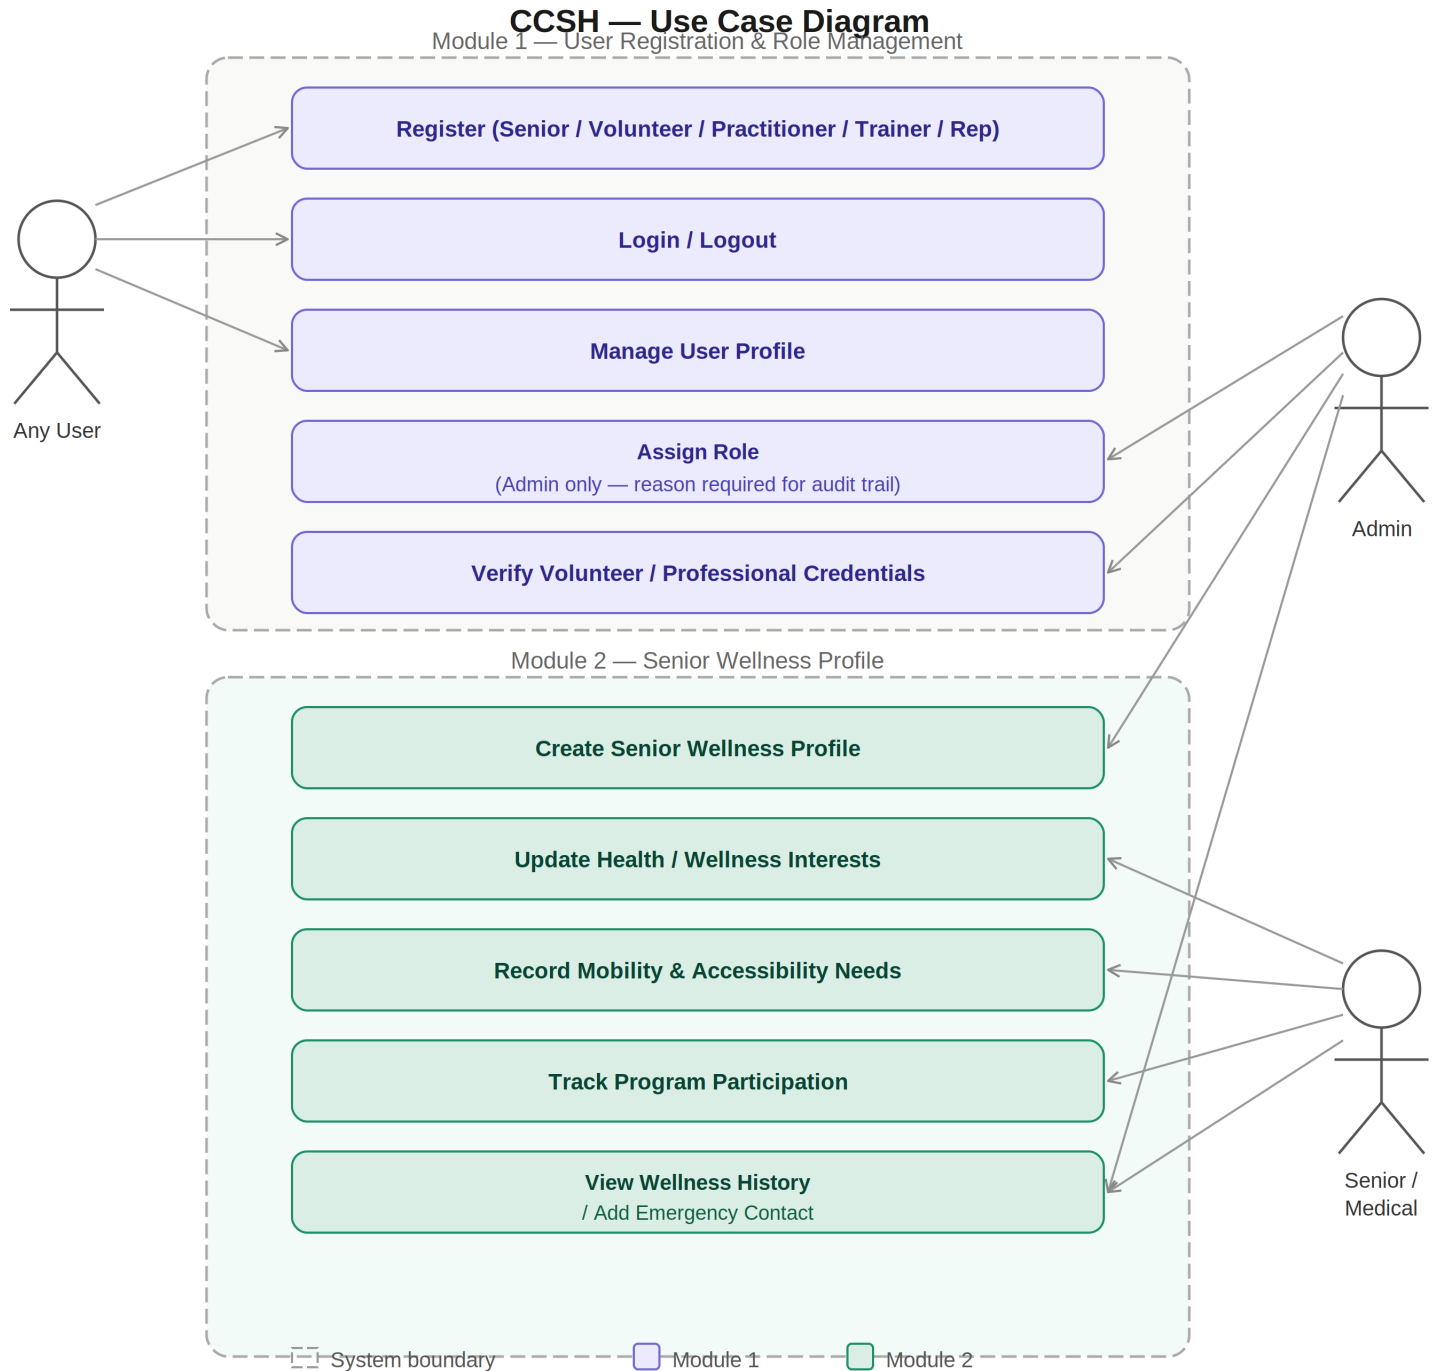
CCSH — Use Case Diagram

Module 1 — User Registration & Role Management

Register (Senior / Volunteer / Practitioner / Trainer / Rep)

Login / Logout

Manage User Profile

Assign Role
(Admin only — reason required for audit trail)

Verify Volunteer / Professional Credentials

Any User

Admin

Module 2 — Senior Wellness Profile

Create Senior Wellness Profile

Update Health / Wellness Interests

Record Mobility & Accessibility Needs

Track Program Participation

View Wellness History
/ Add Emergency Contact

Senior / Medical

System boundary

Module 1

Module 2